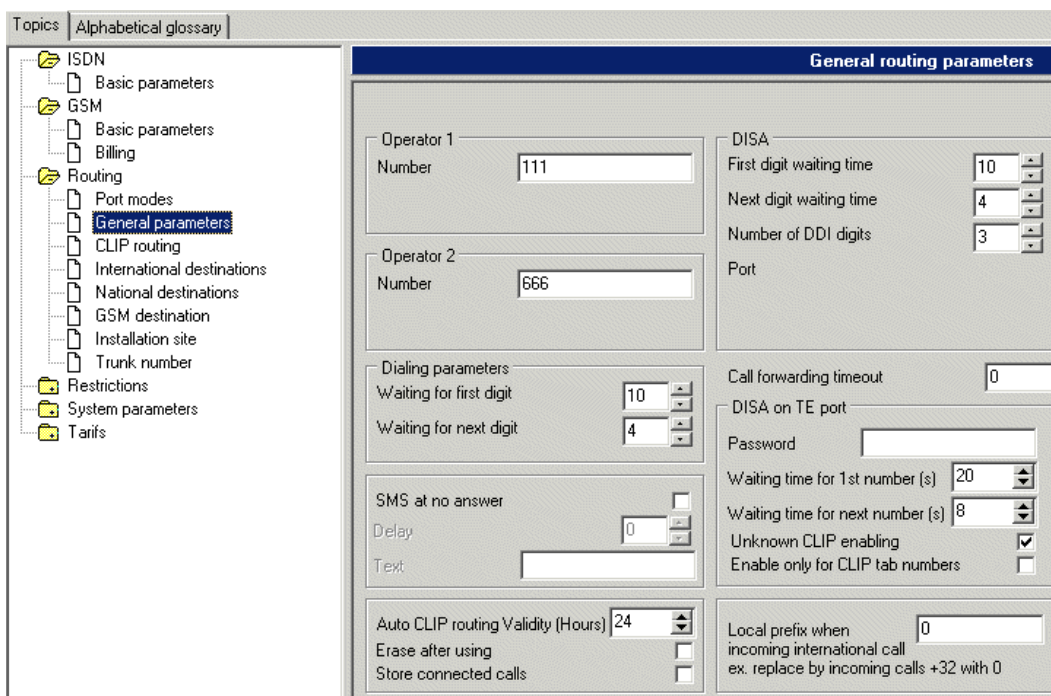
Topics | Alphabetical glossary

ISDN
Basic parameters
GSM
Basic parameters
Billing
Routing
Port modes
General parameters
CLIP routing
International destinations
National destinations
GSM destination
Installation site
Trunk number
Restrictions
System parameters
Tarifs

General routing parameters

Operator 1
Number 111

Operator 2
Number 666

DISA
First digit waiting time 10
Next digit waiting time 4
Number of DDI digits 3
Port

Dialing parameters
Waiting for first digit 10
Waiting for next digit 4

Call forwarding timeout 0
DISA on TE port
Password
Waiting time for 1st number (s) 20
Waiting time for next number (s) 8
Unknown CLIP enabling
Enable only for CLIP tab numbers

SMS at no answer
Delay 0
Text

Auto CLIP routing Validity (Hours) 24
Erase after using
Store connected calls

Local prefix when incoming international call 0
ex. replace by incoming calls +32 with 0